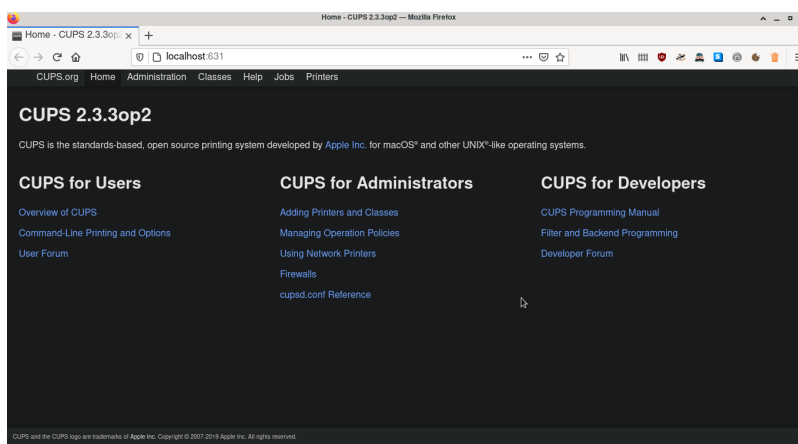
Home - CUPS 2.3.3op2 — Mozilla Firefox

Home - CUPS 2.3.3op2 ×

+

localhost:631

CUPS.org Home Administration Classes Help Jobs Printers

CUPS 2.3.3op2

CUPS is the standards-based, open source printing system developed by Apple Inc. for macOS® and other UNIX®-like operating systems.

CUPS for Users

Overview of CUPS

Command-Line Printing and Options

User Forum

CUPS for Administrators

Adding Printers and Classes

Managing Operation Policies

Using Network Printers

Firewalls

cupsd.conf Reference

CUPS for Developers

CUPS Programming Manual

Filter and Backend Programming

Developer Forum

CUPS and the CUPS logo are trademarks of Apple Inc. Copyright © 2007-2019 Apple Inc. All rights reserved.